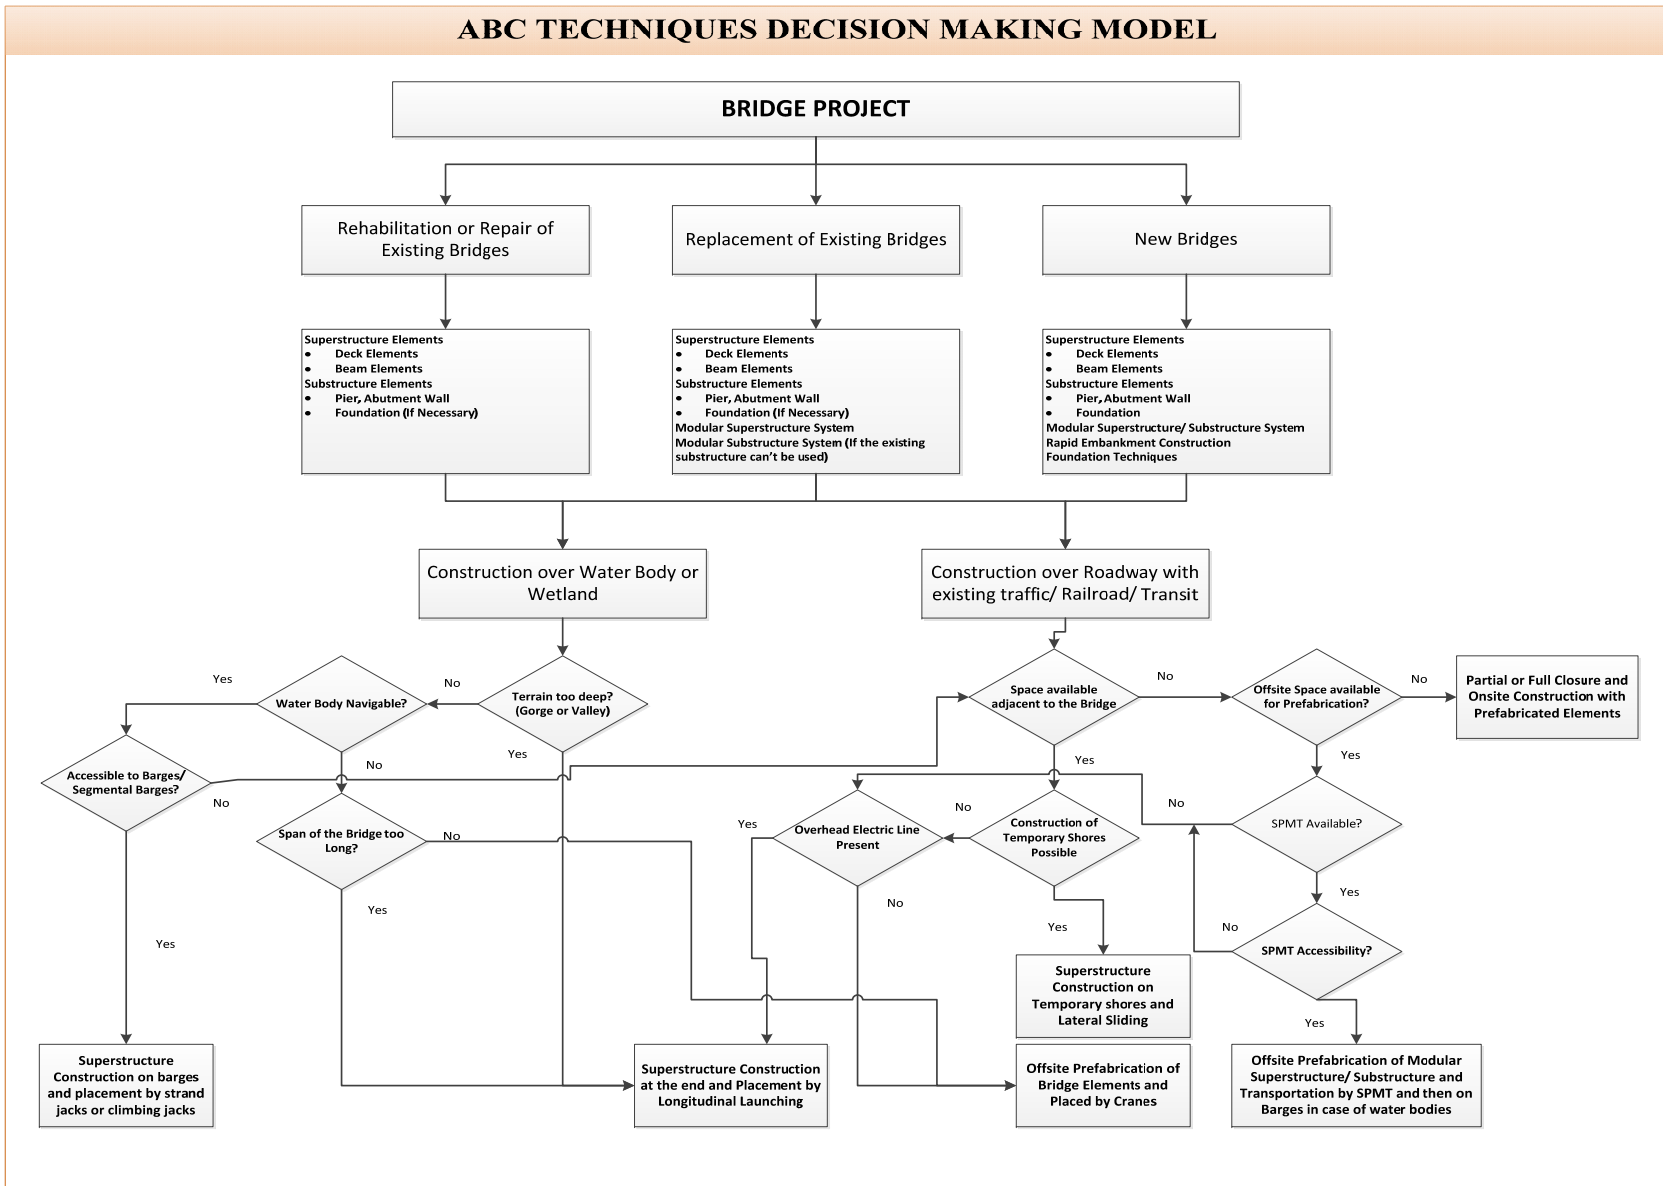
ABC TECHNIQUES DECISION MAKING MODEL

BRIDGE PROJECT

Rehabilitation or Repair of Existing Bridges

Replacement of Existing Bridges

New Bridges

Superstructure Elements
• Deck Elements
• Beam Elements
Substructure Elements
• Pier, Abutment Wall
• Foundation (If Necessary)

Superstructure Elements
• Deck Elements
• Beam Elements
Substructure Elements
• Pier, Abutment Wall
• Foundation (If Necessary)
Modular Superstructure System
Modular Substructure System (If the existing substructure can't be used)

Superstructure Elements
• Deck Elements
• Beam Elements
Substructure Elements
• Pier, Abutment Wall
• Foundation
Modular Superstructure/ Substructure System
Rapid Embankment Construction
Foundation Techniques

Construction over Water Body or Wetland

Construction over Roadway with existing traffic/ Railroad/ Transit

Terrain too deep? (Gorge or Valley)

No

Yes

Water Body Navigable?

Yes

No

Accessible to Barges/ Segmental Barges?

No

Yes

Span of the Bridge too Long?

No

Yes

Space available adjacent to the Bridge

No

Yes

Offsite Space available for Prefabrication?

No

Yes

Partial or Full Closure and Onsite Construction with Prefabricated Elements

Construction of Temporary Shores Possible

No

Yes

Overhead Electric Line Present

Yes

No

SPMT Available?

No

Yes

SPMT Accessibility?

No

Yes

Superstructure Construction on barges and placement by strand jacks or climbing jacks

Superstructure Construction at the end and Placement by Longitudinal Launching

Superstructure Construction on Temporary shores and Lateral Sliding

Offsite Prefabrication of Bridge Elements and Placed by Cranes

Offsite Prefabrication of Modular Superstructure/ Substructure and Transportation by SPMT and then on Barges in case of water bodies